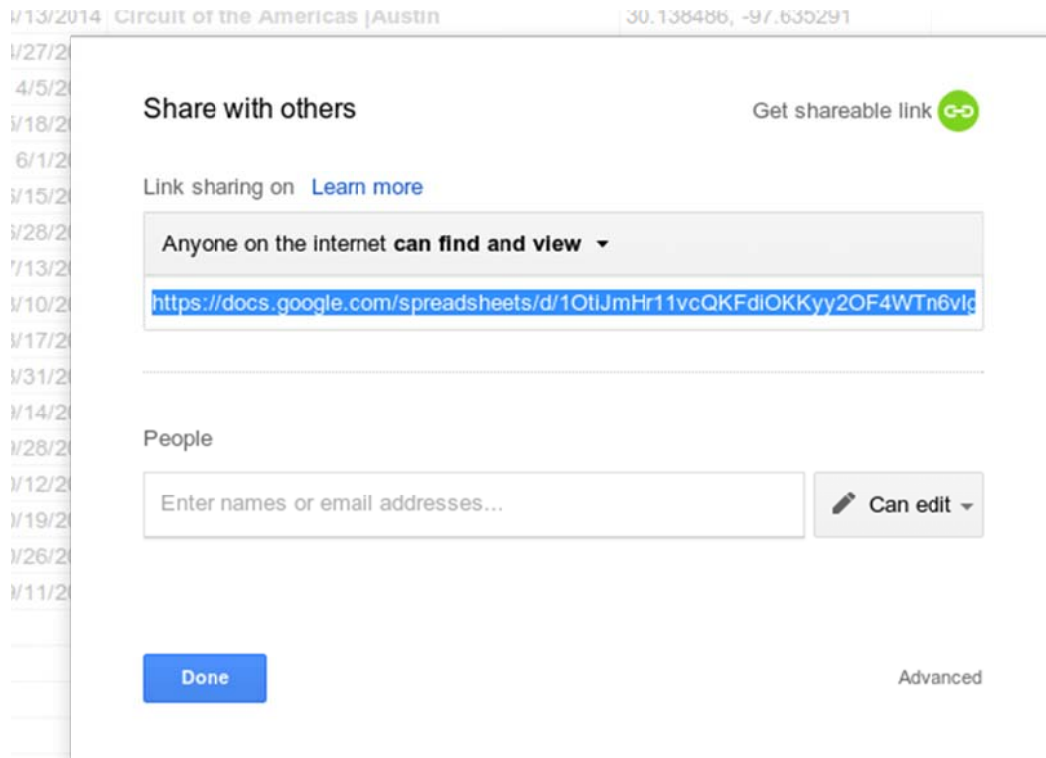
1/13/2014 | Circuit of the Americas |Austin | 30.138486, -97.635291

1/27/2
4/5/2
5/18/2
6/1/2
5/15/2
5/28/2
7/13/2
1/10/2
1/17/2
1/31/2
1/14/2
1/28/2
1/12/2
1/19/2
1/26/2
1/11/2

Share with others

Get shareable link

Link sharing on Learn more

Anyone on the internet **can find and view**

https://docs.google.com/spreadsheets/d/1OtiJmHr11vcQKFdiOKKyy2OF4WTn6vlg

People

Enter names or email addresses...

Can edit

Done

Advanced